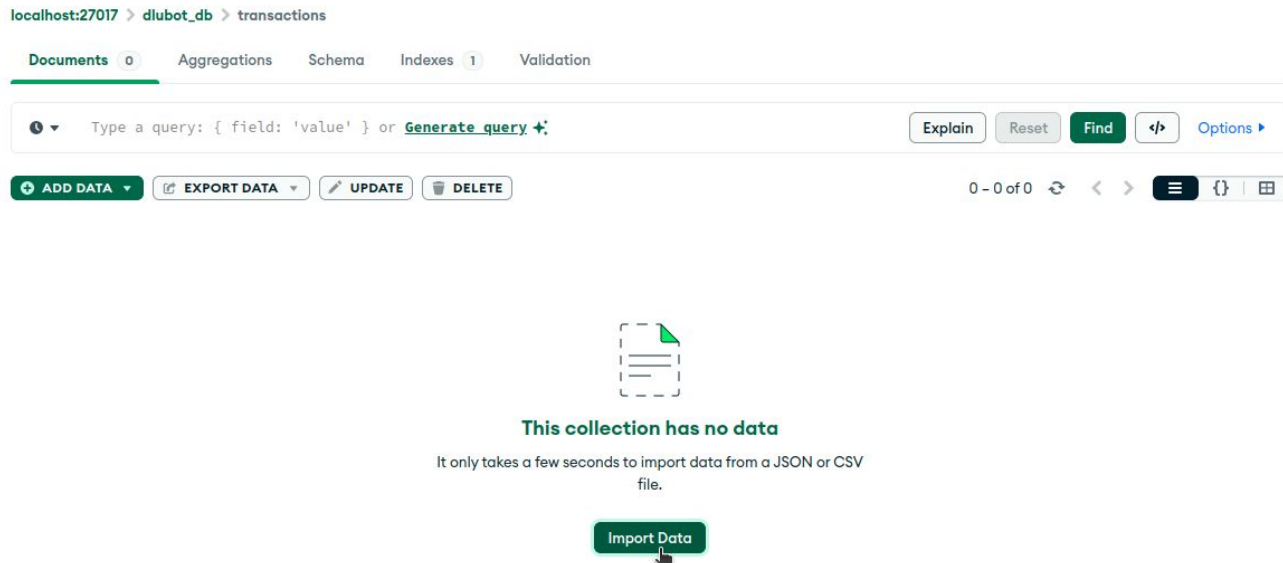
localhost:27017 > dlubot_db > transactions

Documents 0 Aggregations Schema Indexes 1 Validation

Type a query: { field: 'value' } or Generate query

Explain Reset Find </> Options

ADD DATA EXPORT DATA UPDATE DELETE

0 – 0 of 0

{}

This collection has no data

It only takes a few seconds to import data from a JSON or CSV file.

Import Data